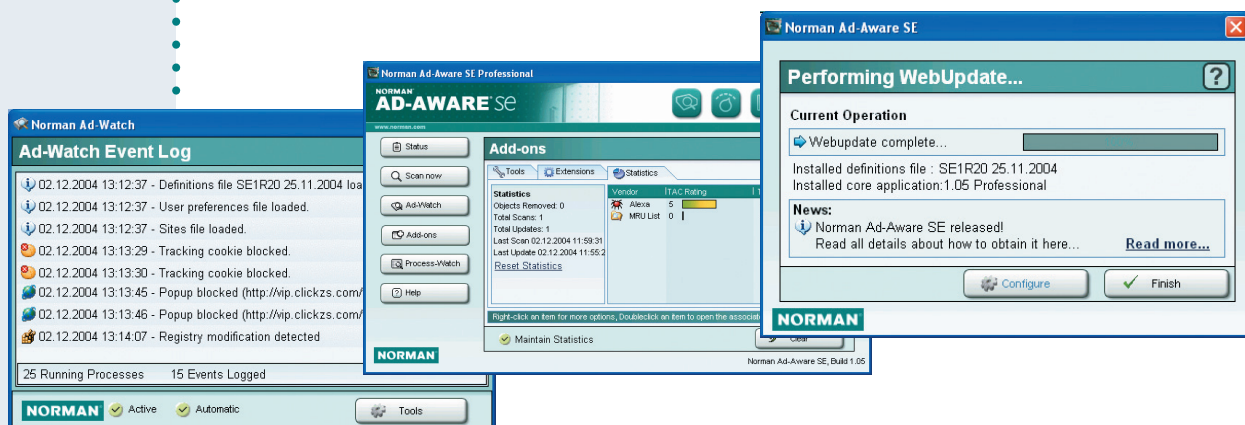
Norman Ad-Watch

Ad-Watch Event Log

02.12.2004 13:12:37 - Definitions file SE1R20 25.11.2004 loa
02.12.2004 13:12:37 - User preferences file loaded.
02.12.2004 13:12:37 - Sites file loaded.
02.12.2004 13:13:29 - Tracking cookie blocked.
02.12.2004 13:13:30 - Tracking cookie blocked.
02.12.2004 13:13:45 - Popup blocked (http://vip.clickzs.com/
02.12.2004 13:13:46 - Popup blocked (http://vip.clickzs.com/
02.12.2004 13:14:07 - Registry modification detected

25 Running Processes 15 Events Logged

NORMAN Active Automatic Tools

Norman Ad-Aware SE Professional

NORMAN AD-AWARE SE

www.norman.com

Status
Scan now
Ad-Watch
Add-ons
Process-Watch
Help

NORMAN

Add-ons

Tools Extensions Statistics

Statistics
Objects Removed: 0
Total Scans: 1
Total Updates: 1
Last Scan 02.12.2004 11:59:31
Last Update 02.12.2004 11:55:2
Reset Statistics

| Vendor | TAC Rating |
|---|---|
| Alexa | 5 |
| MRU List | 0 |

Right-click an item for more options, Doubleclick an item to open the associa

Maintain Statistics Clear

Norman Ad-Aware SE, Build 1.05

Norman Ad-Aware SE

Performing WebUpdate...

Current Operation

Webupdate complete...

Installed definitions file : SE1R20 25.11.2004
Installed core application:1.05 Professional

News:
Norman Ad-Aware SE released!
Read all details about how to obtain it here... Read more...

Configure Finish

NORMAN